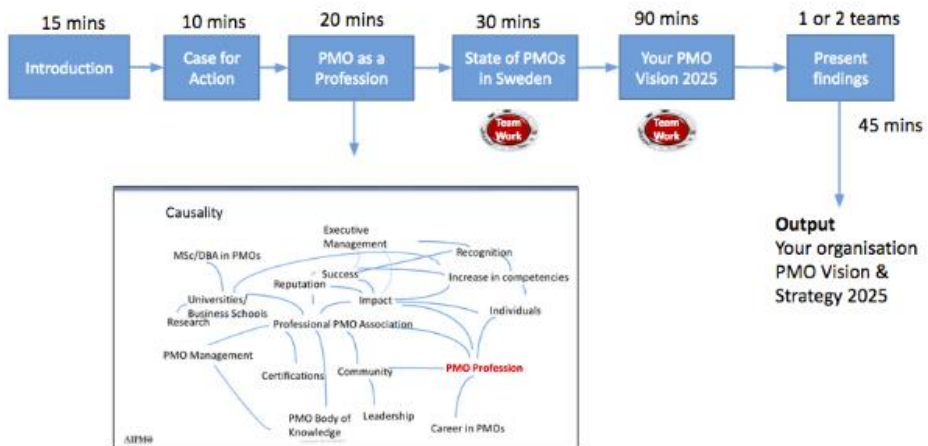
15 mins
Introduction

10 mins
Case for Action

20 mins
PMO as a Profession

30 mins
State of PMOs in Sweden
Team Work

90 mins
Your PMO Vision 2025
Team Work

1 or 2 teams
Present findings
45 mins

Causality
Executive Management
Recognition
MSc/DBA in PMOs
Success
Increase in competencies
Reputation
Impact
Universities/ Business Schools
Individuals
Research
Professional PMO Association
PMO Management
Certifications
Community
PMO Profession
Leadership
PMO Body of Knowledge
Career in PMOs
AIPMO

Output
Your organisation PMO Vision & Strategy 2025